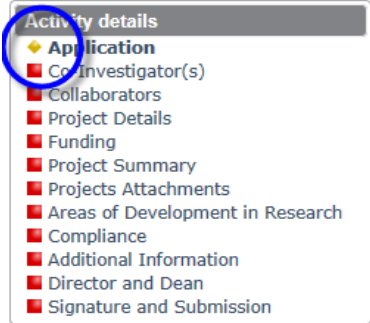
Activity details
Application
Co-Investigator(s)
Collaborators
Project Details
Funding
Project Summary
Projects Attachments
Areas of Development in Research
Compliance
Additional Information
Director and Dean
Signature and Submission